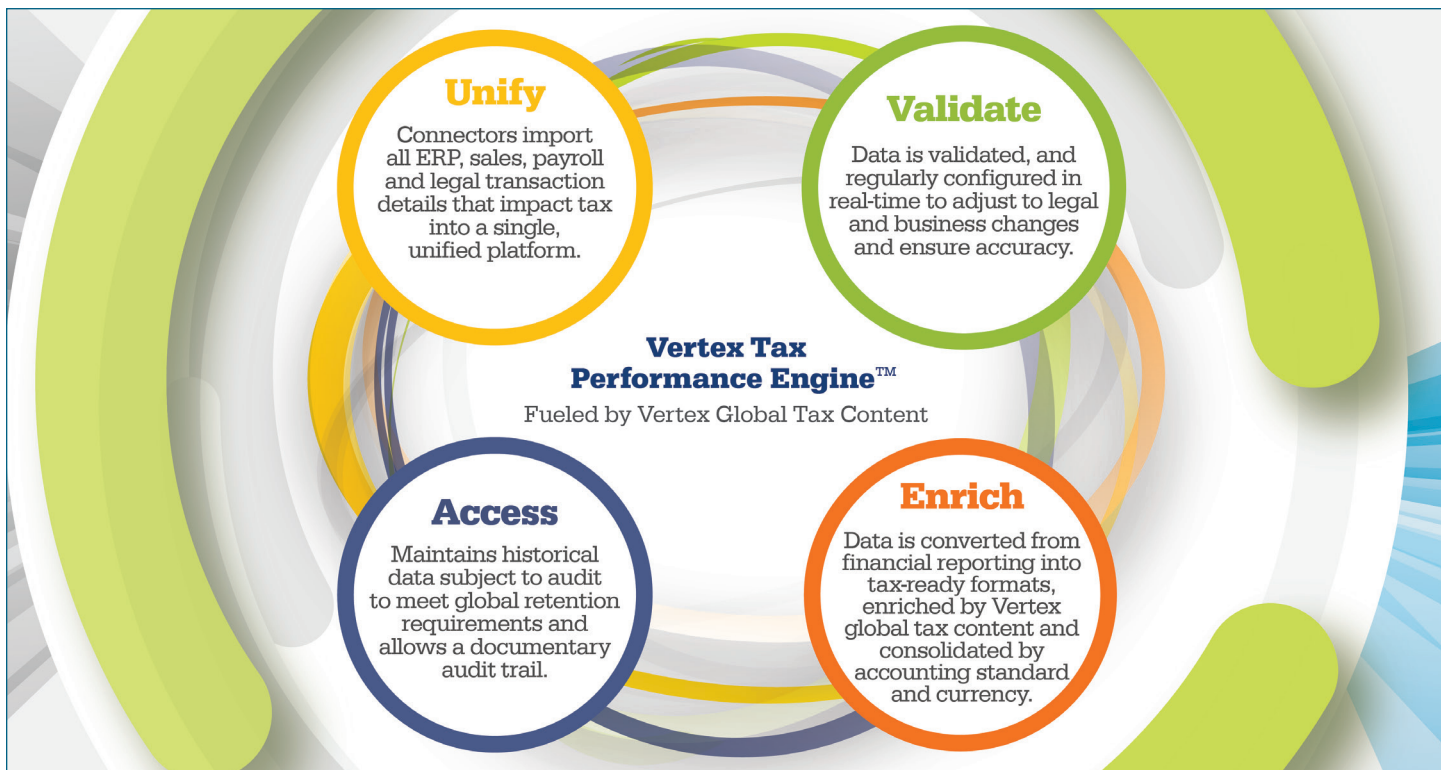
Unify

Connectors import all ERP, sales, payroll and legal transaction details that impact tax into a single, unified platform.

Validate

Data is validated, and regularly configured in real-time to adjust to legal and business changes and ensure accuracy.

Vertex Tax Performance Engine™

Fueled by Vertex Global Tax Content

Access

Maintains historical data subject to audit to meet global retention requirements and allows a documentary audit trail.

Enrich

Data is converted from financial reporting into tax-ready formats, enriched by Vertex global tax content and consolidated by accounting standard and currency.